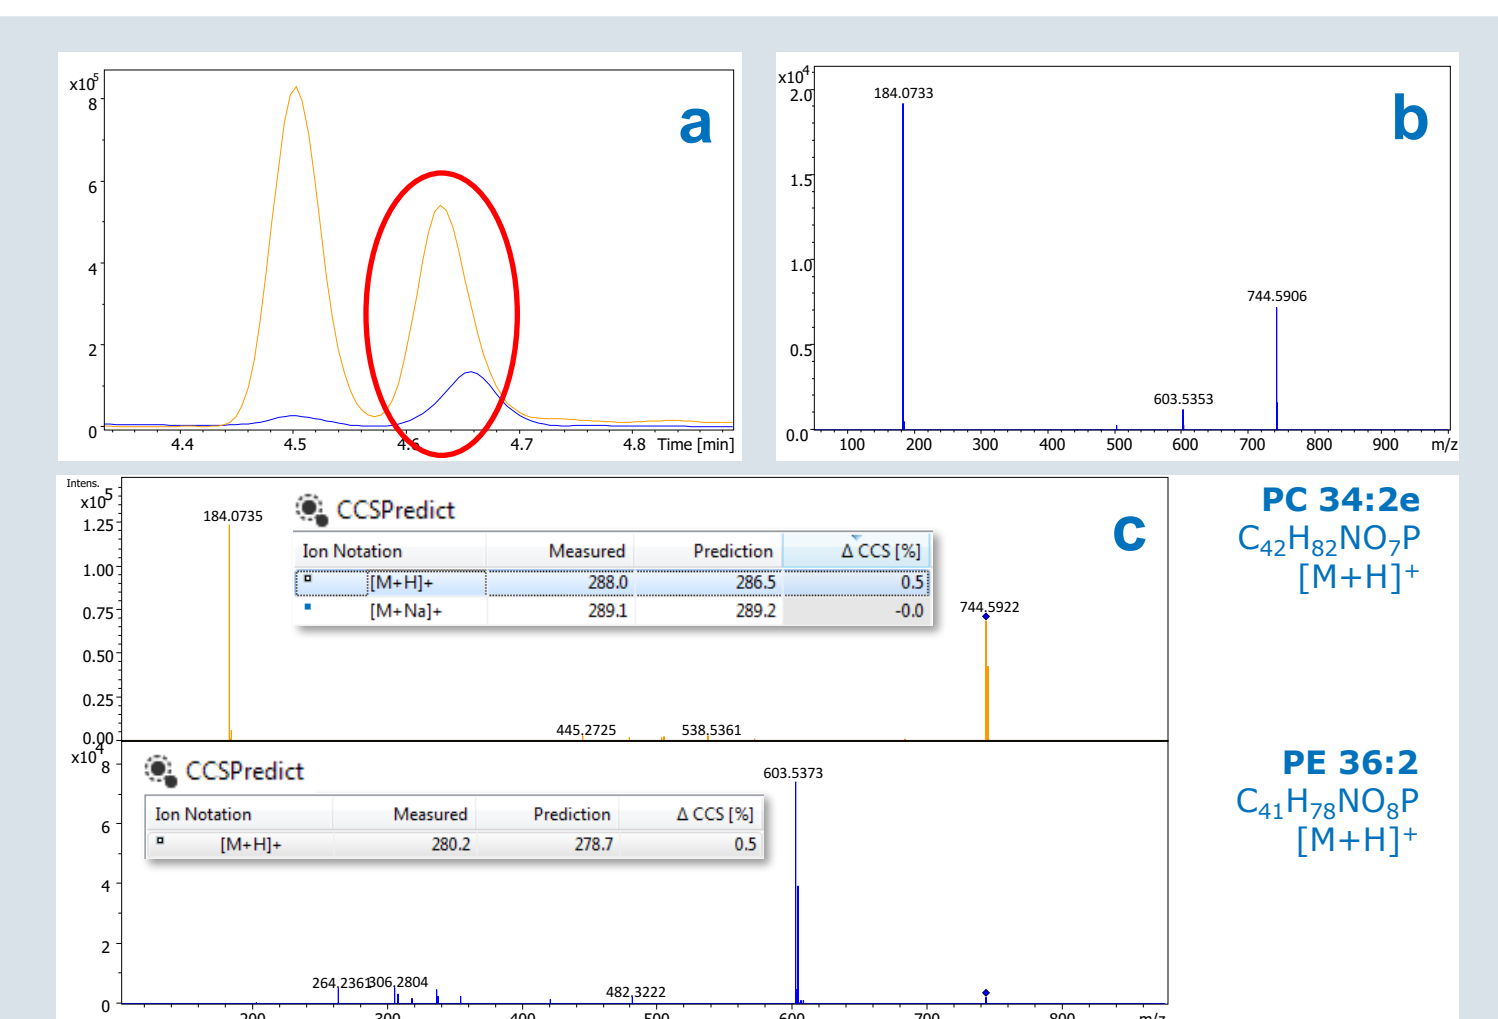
x10$^5$
8
6
4
2
0
4.4
4.5
4.6
4.7
4.8
Time [min]
a

x10$^4$
2.0
1.5
1.0
0.5
0.0
184.0733
744.5906
603.5353
100
200
300
400
500
600
700
800
900
m/z
b

Intens.
x10$^5$
1.25
1.00
0.75
0.50
0.25
0.00
184.0735
CCSPredict

| Ion Notation | Measured | Prediction | Δ CCS [%] |
|---|---|---|---|
| [M+H]+ | 288.0 | 286.5 | 0.5 |
| [M+Na]+ | 289.1 | 289.2 | -0.0 |

744.5922
445.2725
538.5361
c

PC 34:2e
$C_{42}H_{82}NO_7P$
$[M+H]^+$

x10$^4$
8
6
4
2
0
CCSPredict

| Ion Notation | Measured | Prediction | Δ CCS [%] |
|---|---|---|---|
| [M+H]+ | 280.2 | 278.7 | 0.5 |

603.5373
264.2361
306.2804
482.3222
200
300
400
500
600
700
800
m/z

PE 36:2
$C_{41}H_{78}NO_8P$
$[M+H]^+$